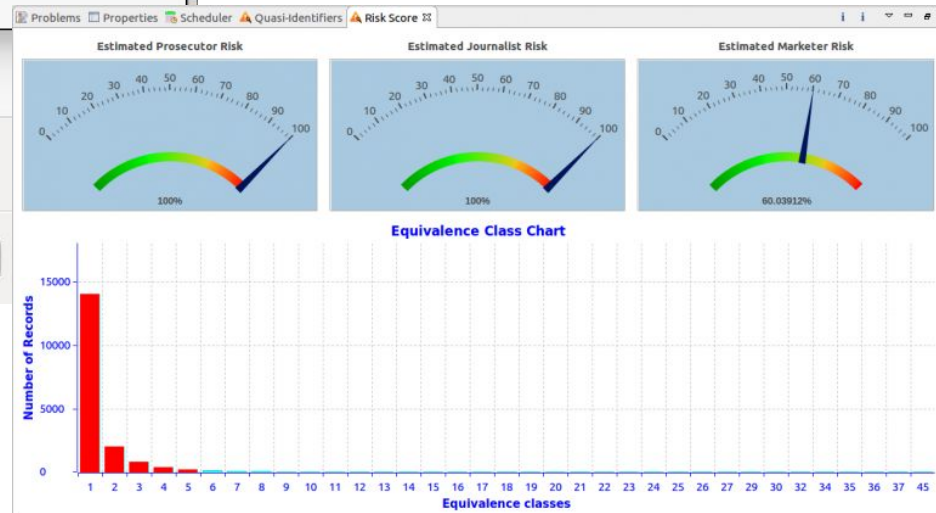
Problems Properties Scheduler Quasi-Identifiers Risk Score

Estimated Prosecutor Risk

0 10 20 30 40 50 60 70 80 90 100

100%

Estimated Journalist Risk

0 10 20 30 40 50 60 70 80 90 100

100%

Estimated Marketer Risk

0 10 20 30 40 50 60 70 80 90 100

60.03912%

Equivalence Class Chart

Number of Records

15000
10000
5000
0

1 2 3 4 5 6 7 8 9 10 11 12 13 14 15 16 17 18 19 20 21 22 23 24 25 26 27 29 30 32 34 35 36 37 45

Equivalence classes